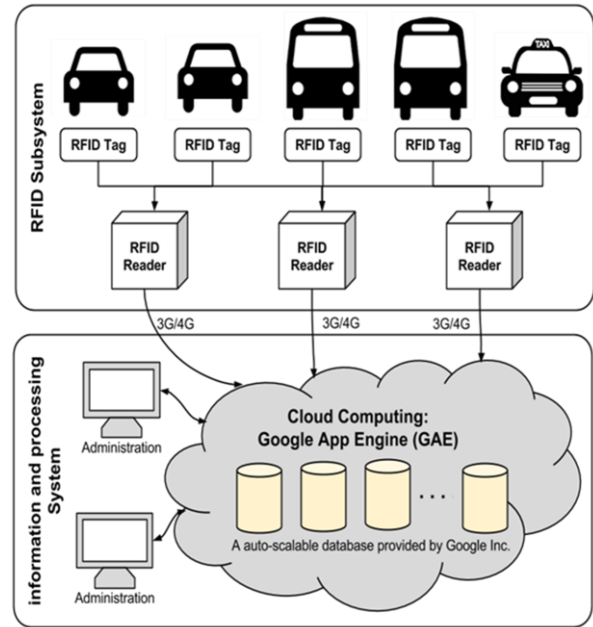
RFID Subsystem

TAXI

RFID Tag

RFID Tag

RFID Tag

RFID Tag

RFID Tag

RFID Reader

RFID Reader

RFID Reader

3G/4G

3G/4G

3G/4G

information and processing System

Administration

Cloud Computing:
Google App Engine (GAE)

. . .

A auto-scalable database provided by Google Inc.

Administration